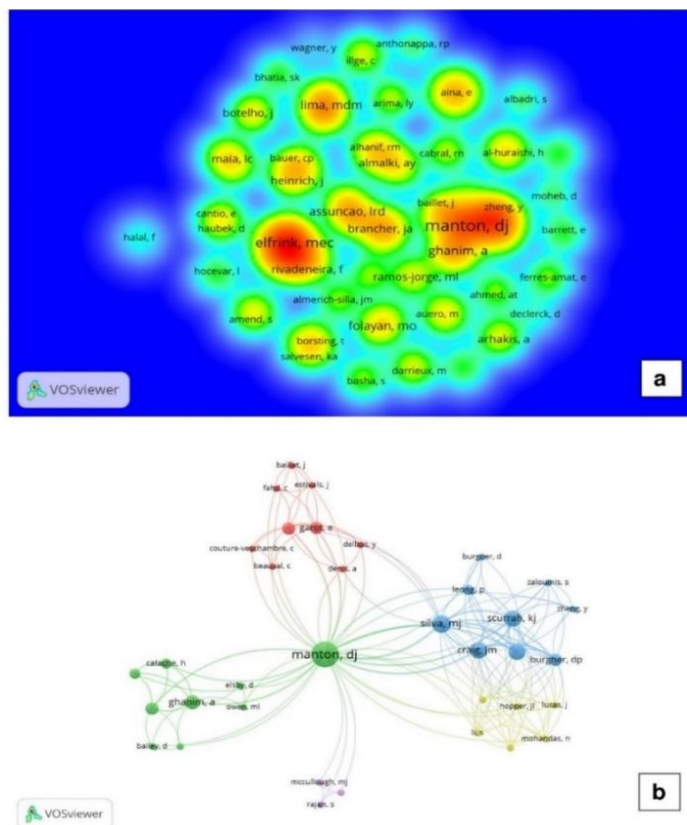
wagner, y
anthonappa, rp
ilge, c
bhatia, sk
arima, ly
aina, e
albadri, s
botelho, j
lima, mdm
maia, lc
bauer, cp
alhanif, rm
almalki, ay
cabral, m
al-huraishi, h
heinrich, j
moheb, d
baillet, j
zheng, y
cantio, e
assuncao, lrd
haubek, d
brancher, ja
manton, dj
barrett, e
halal, f
elfrink, mec
ghanim, a
hocevar, l
rivadeneira, f
ramos-jorge, ml
ferres-amat, e
almerich-silla, jm
ahmed, at
amend, s
folayan, mo
auero, m
declerck, d
borsting, t
arhakis, a
salvesen, ka
darrieux, m
basha, s
VOSviewer
a

baillet, j
fahd, c
estivals, j
garot, e
couture-veschambre, c
delbos, y
beaudet, c
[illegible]
burgner, d
zaloumis, s
leong, p
zheng, y
silva, mj
scurrah, kj
craig, jm
burgner, dp
manton, dj
catache, h
ghanim, a
elsby, d
owen, ml
hopper, jl
lucas, j
mohandas, n
bailey, d
mccullough, mj
rajan, s
VOSviewer
b